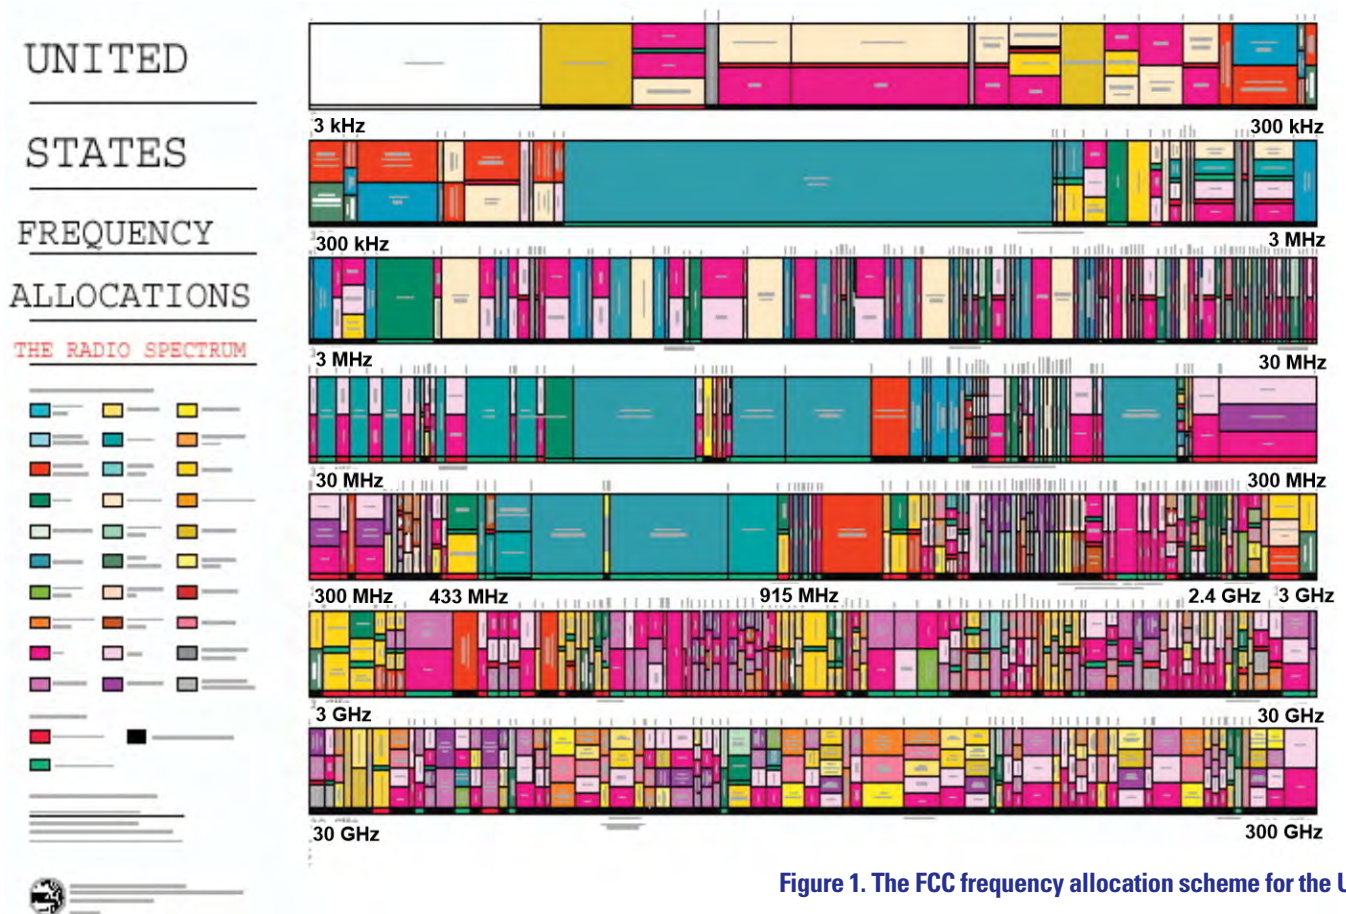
UNITED

STATES

FREQUENCY

ALLOCATIONS

THE RADIO SPECTRUM

3 kHz

300 kHz

300 kHz

3 MHz

3 MHz

30 MHz

30 MHz

300 MHz

30 MHz

300 MHz

300 MHz

433 MHz

915 MHz

2.4 GHz

3 GHz

3 GHz

30 GHz

30 GHz

300 GHz

Figure 1. The FCC frequency allocation scheme for the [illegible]